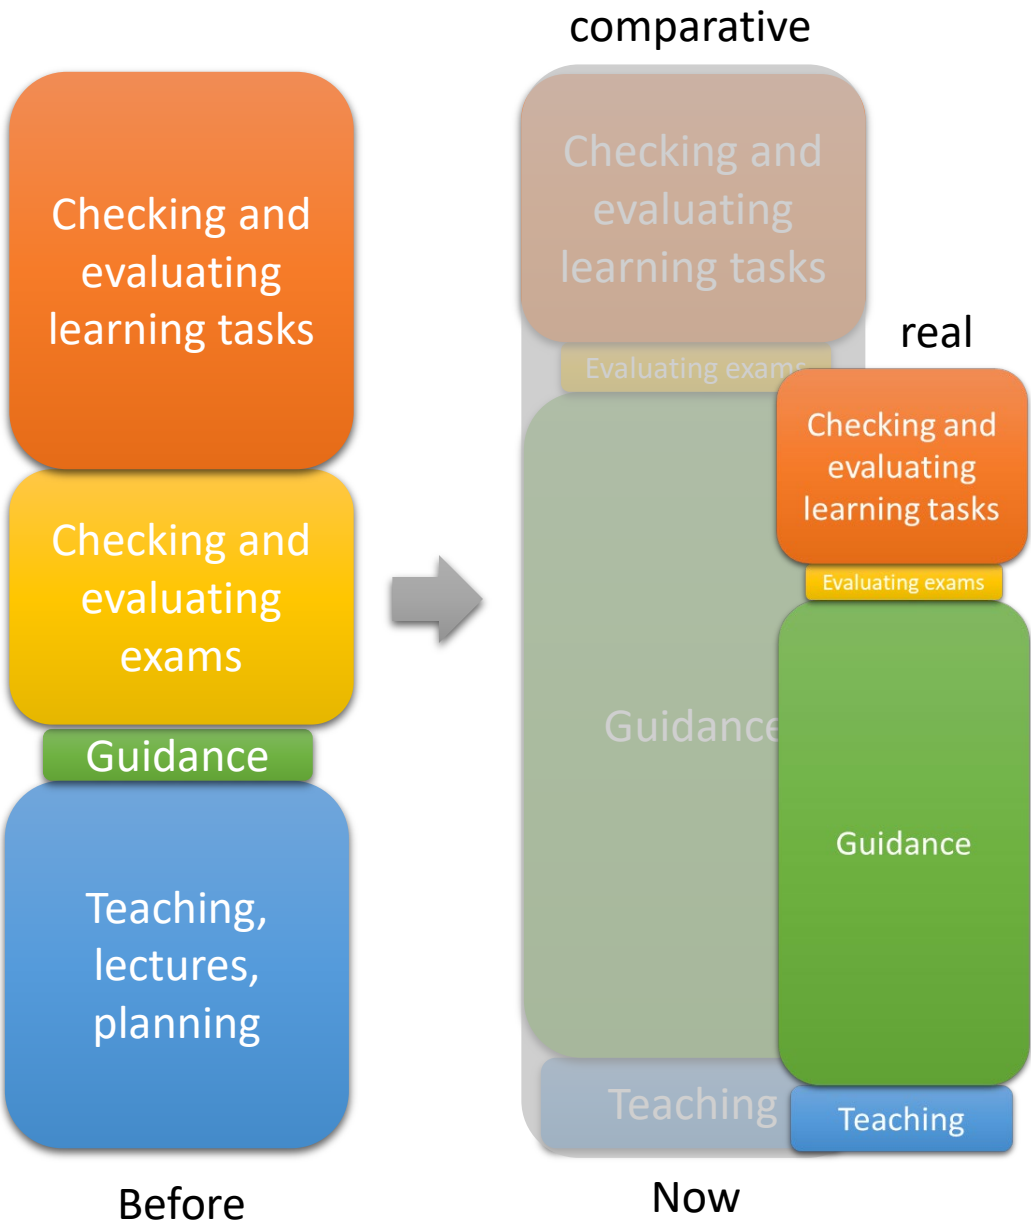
Checking and evaluating learning tasks

Checking and evaluating exams

Guidance

Teaching, lectures, planning

Before

comparative

Checking and evaluating learning tasks

Evaluating exams

Guidance

Teaching

real

Checking and evaluating learning tasks

Evaluating exams

Guidance

Teaching

Now